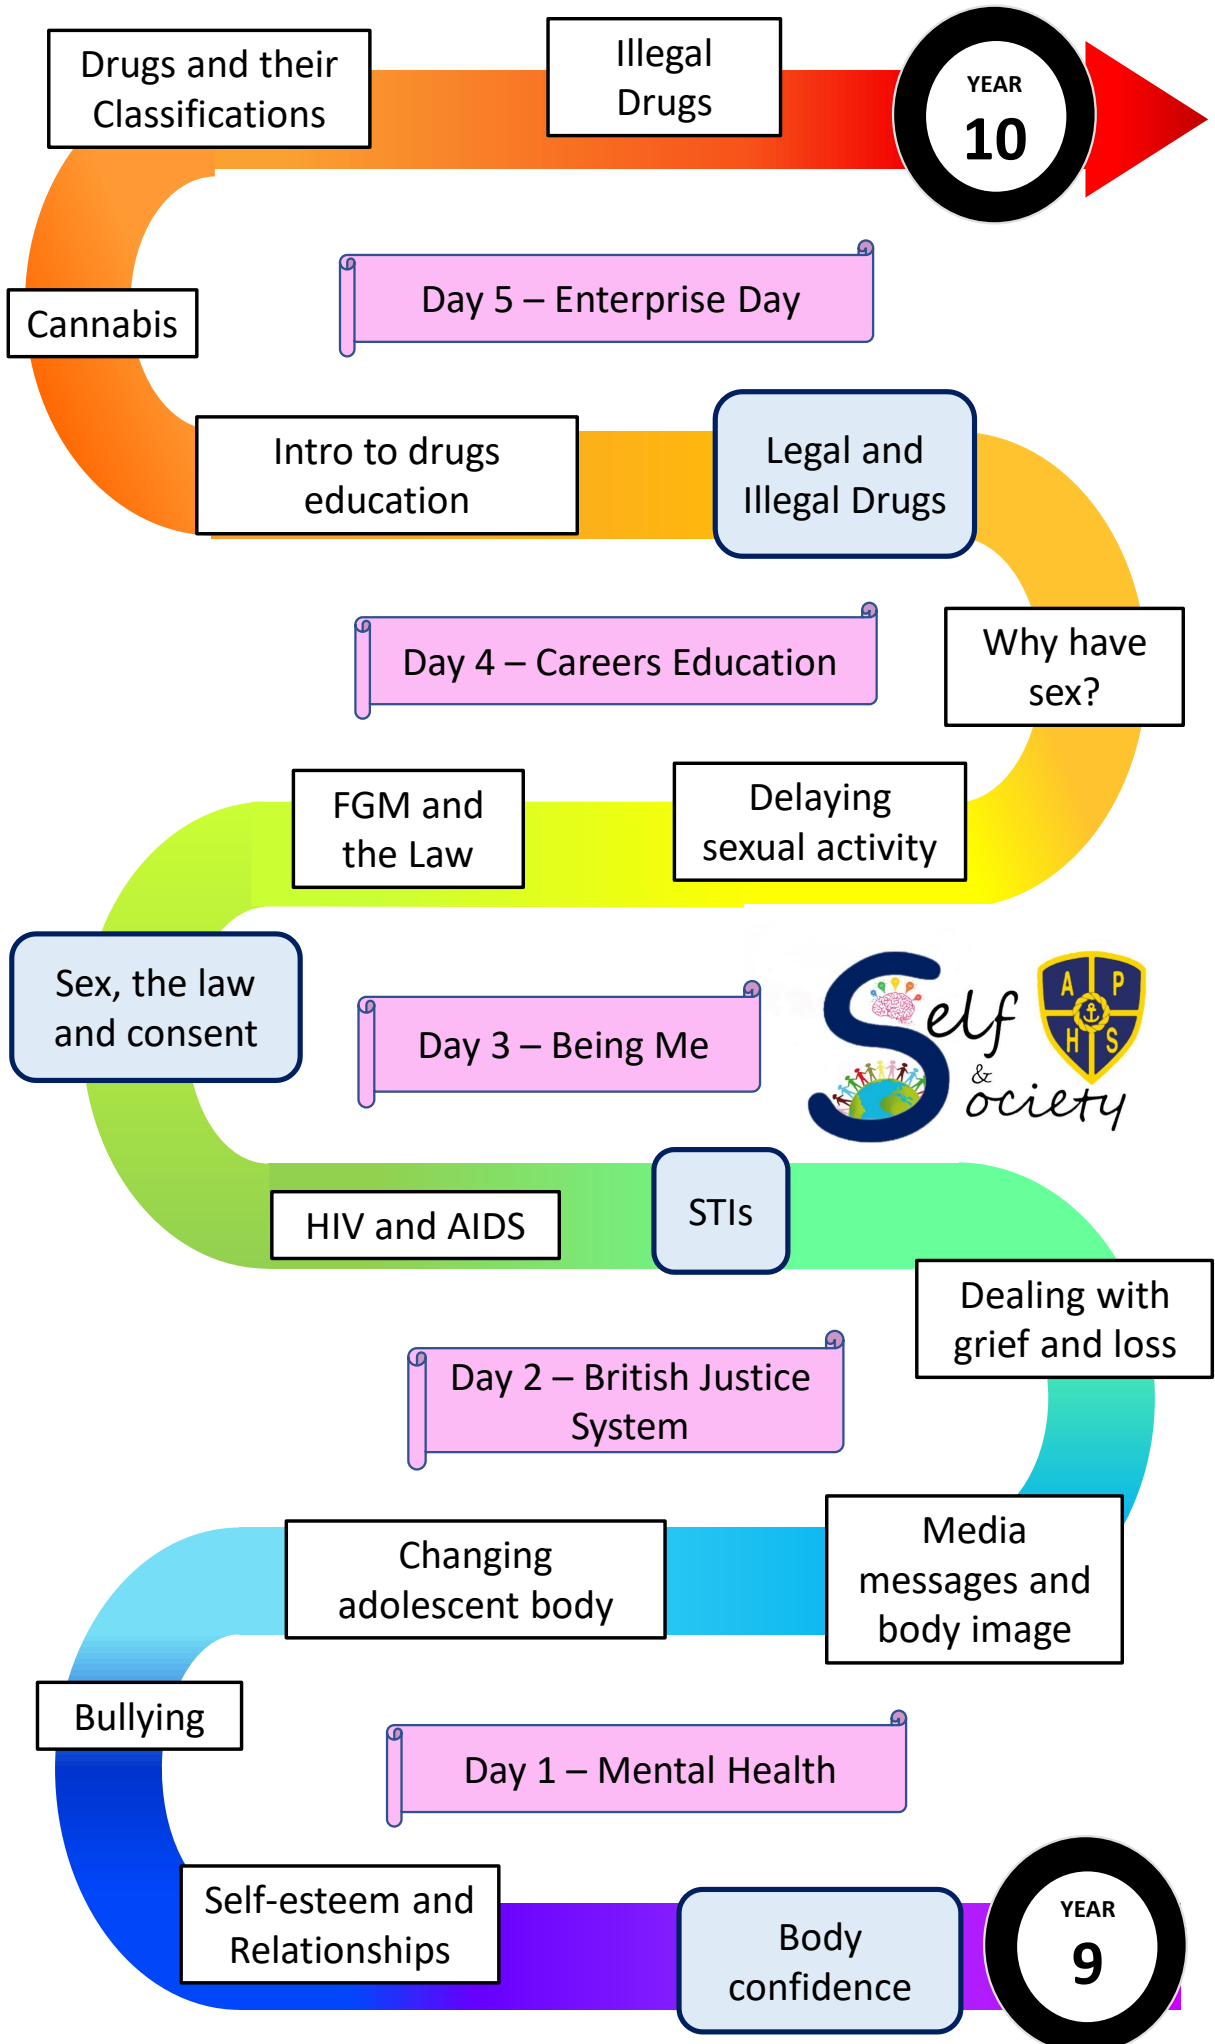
Drugs and their Classifications

Illegal Drugs

YEAR 10

Day 5 – Enterprise Day

Cannabis

Intro to drugs education

Legal and Illegal Drugs

Day 4 – Careers Education

Why have sex?

FGM and the Law

Delaying sexual activity

Sex, the law and consent

Day 3 – Being Me

Self & Society

A P H S

HIV and AIDS

STIs

Dealing with grief and loss

Day 2 – British Justice System

Changing adolescent body

Media messages and body image

Bullying

Day 1 – Mental Health

Self-esteem and Relationships

Body confidence

YEAR 9